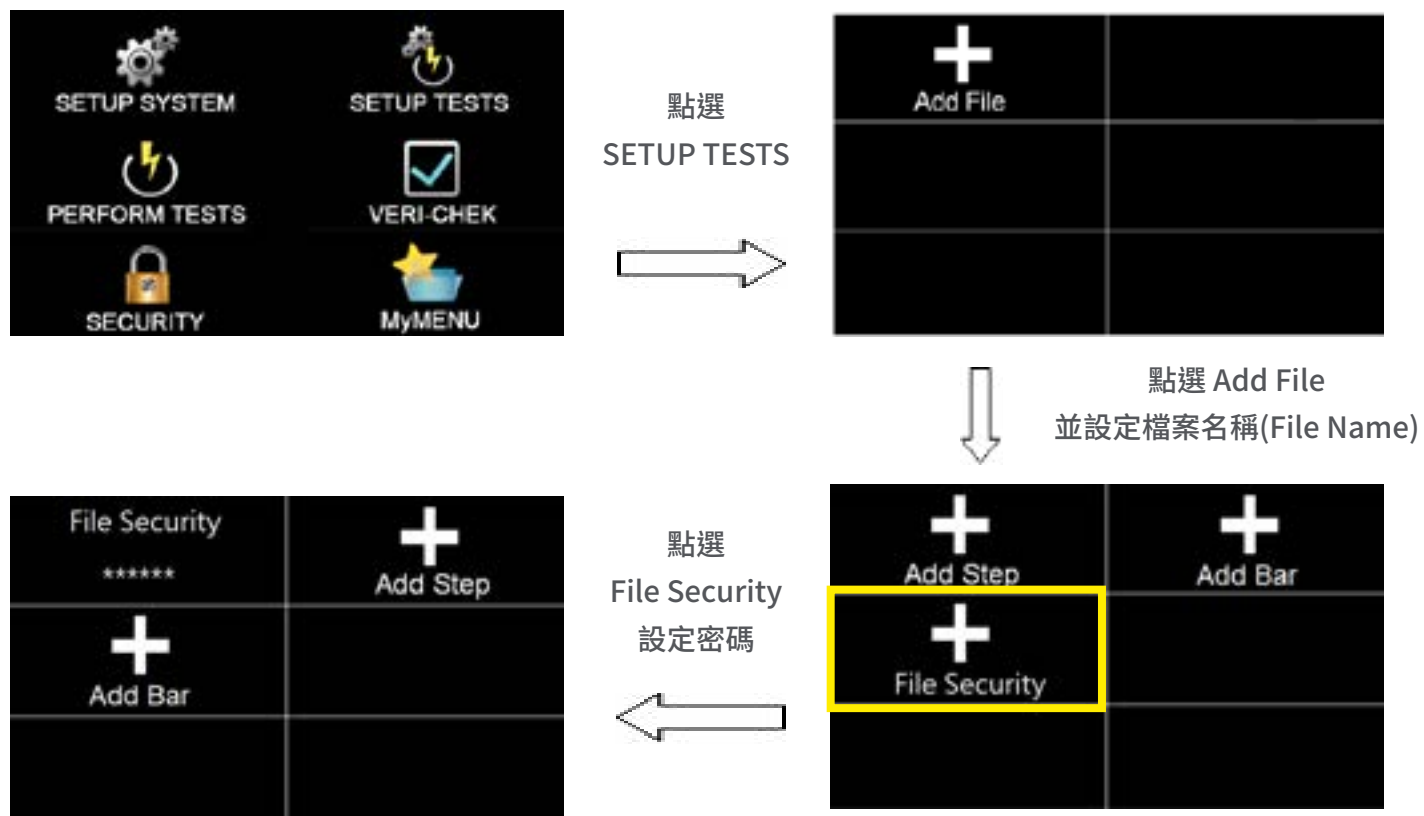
SETUP SYSTEM
SETUP TESTS
PERFORM TESTS
VERI-CHEK
SECURITY
MyMENU

點選
SETUP TESTS

Add File

點選 Add File
並設定檔案名稱(File Name)

Add Step
Add Bar
File Security

點選
File Security
設定密碼

File Security
******
Add Step
Add Bar